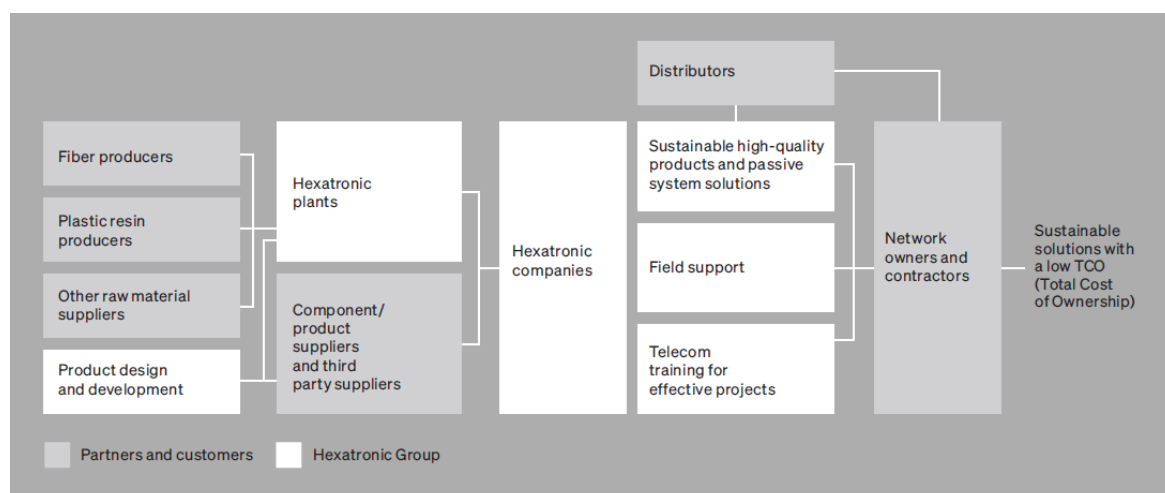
Distributors

Fiber producers

Plastic resin producers

Other raw material suppliers

Product design and development

Hexatronic plants

Component/ product suppliers and third party suppliers

Hexatronic companies

Sustainable high-quality products and passive system solutions

Field support

Telecom training for effective projects

Network owners and contractors

Sustainable solutions with a low TCO (Total Cost of Ownership)

Partners and customers

Hexatronic Group